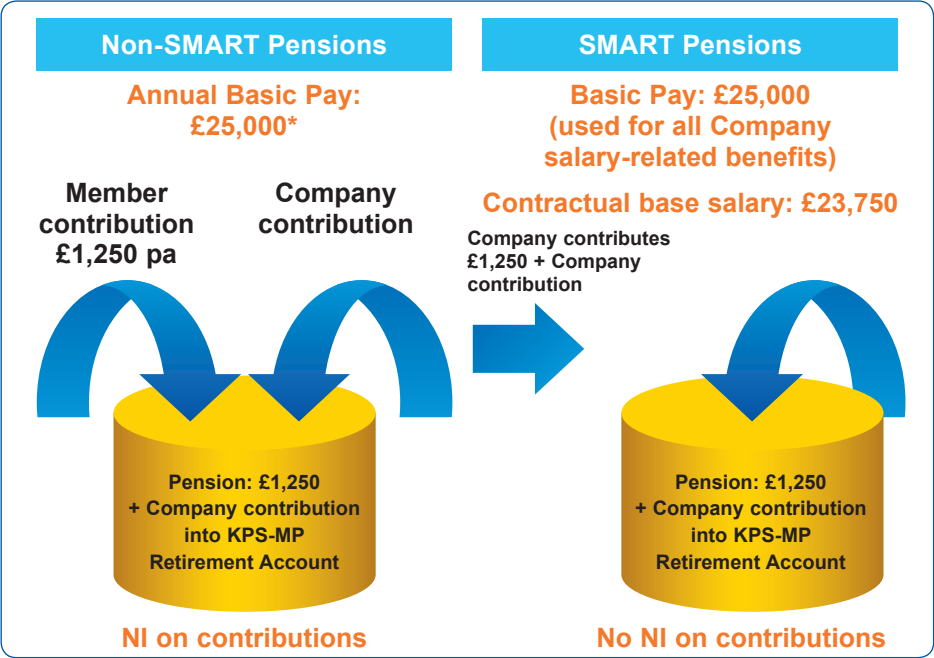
Non-SMART Pensions

Annual Basic Pay: £25,000*

Member contribution £1,250 pa

Company contribution

Pension: £1,250 + Company contribution into KPS-MP Retirement Account

NI on contributions

SMART Pensions

Basic Pay: £25,000 (used for all Company salary-related benefits)

Contractual base salary: £23,750

Company contributes £1,250 + Company contribution

Pension: £1,250 + Company contribution into KPS-MP Retirement Account

No NI on contributions